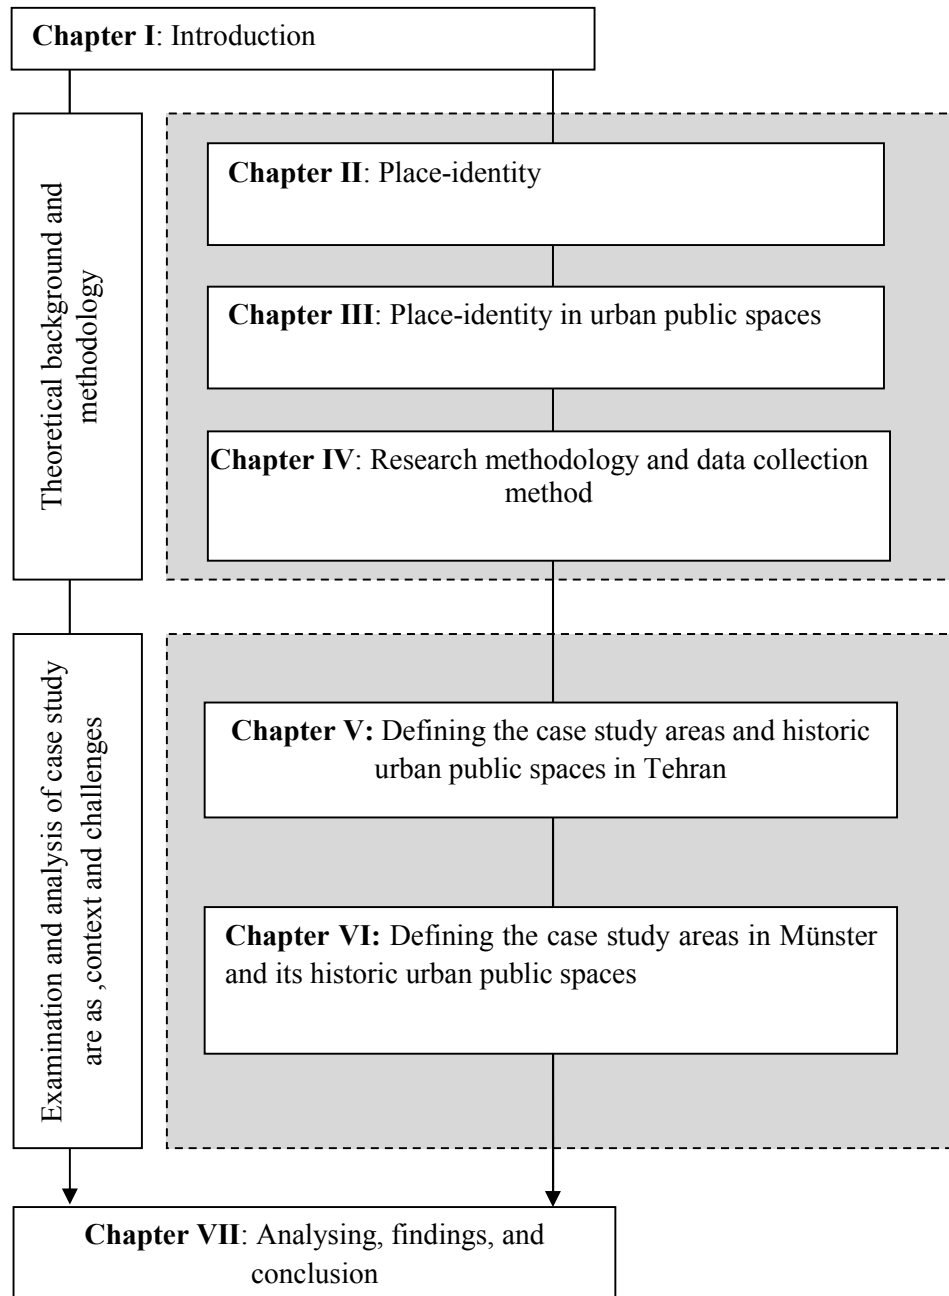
**Chapter I**: Introduction

Theoretical background and methodology

**Chapter II**: Place-identity

**Chapter III**: Place-identity in urban public spaces

**Chapter IV**: Research methodology and data collection method

Examination and analysis of case study are as ,context and challenges

**Chapter V:** Defining the case study areas and historic urban public spaces in Tehran

**Chapter VI:** Defining the case study areas in Münster and its historic urban public spaces

**Chapter VII**: Analysing, findings, and conclusion